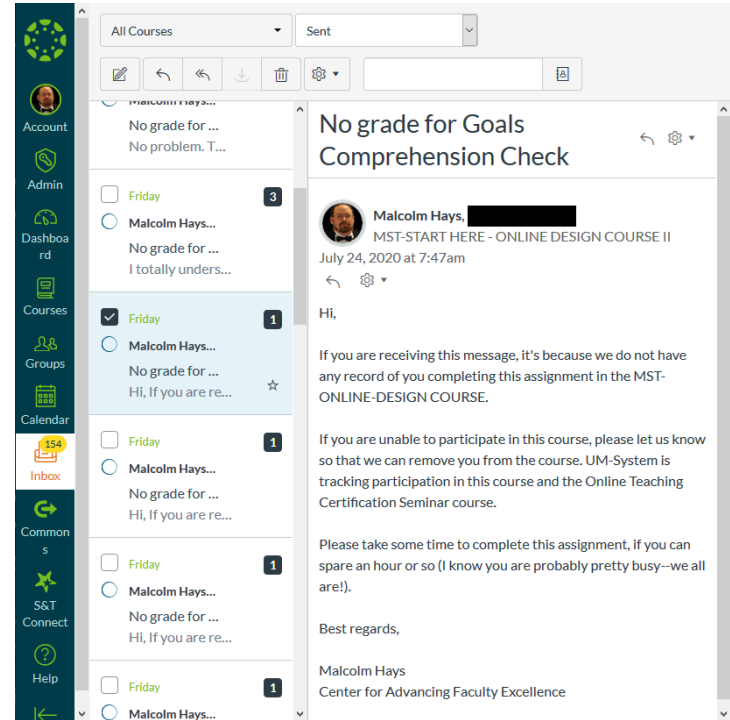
Account

Admin

Dashboard

Courses

Groups

Calendar

154
Inbox

Commons

S&T Connect

Help

All Courses
Sent

Malcolm Hays...
No grade for ...
No problem. T...

Friday
3
Malcolm Hays...
No grade for ...
I totally unders...

Friday
1
Malcolm Hays...
No grade for ...
Hi, If you are re...

Friday
1
Malcolm Hays...
No grade for ...
Hi, If you are re...

Friday
1
Malcolm Hays...
No grade for ...
Hi, If you are re...

Friday
1
Malcolm Hays...

No grade for Goals Comprehension Check

Malcolm Hays, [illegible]
MST-START HERE - ONLINE DESIGN COURSE II
July 24, 2020 at 7:47am

Hi,

If you are receiving this message, it's because we do not have any record of you completing this assignment in the MST-ONLINE-DESIGN COURSE.

If you are unable to participate in this course, please let us know so that we can remove you from the course. UM-System is tracking participation in this course and the Online Teaching Certification Seminar course.

Please take some time to complete this assignment, if you can spare an hour or so (I know you are probably pretty busy--we all are!).

Best regards,

Malcolm Hays
Center for Advancing Faculty Excellence